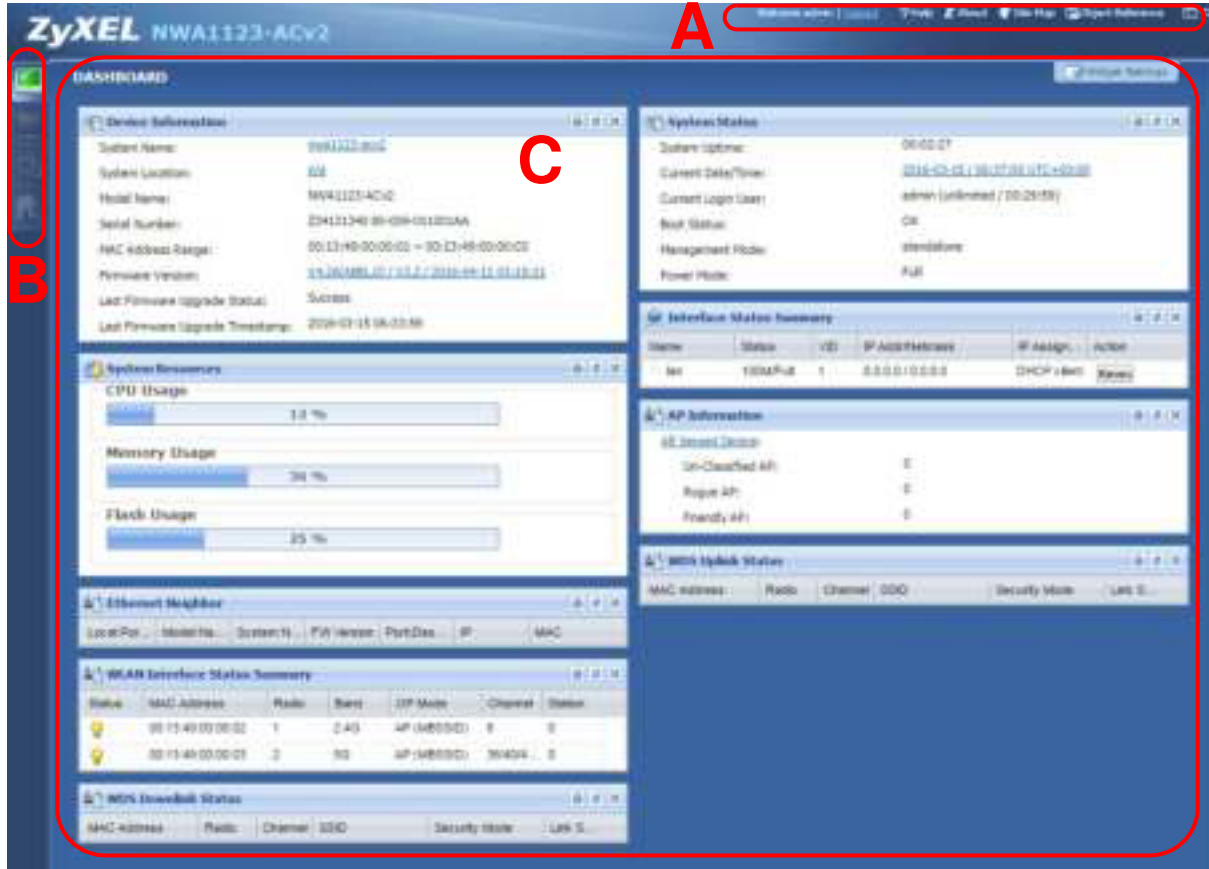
ZyXEL NWA1123-ACv2

A

Welcome admin | Logout Help About Site Map Object Reference

B

C

DASHBOARD

Widget Settings

Device Information

| | |
|---|---|
| System Name: | nwa1123-acv2 |
| System Location: | NA |
| Model Name: | NWA1123-ACv2 |
| Serial Number: | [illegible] |
| MAC Address Range: | 00:13:49:00:00:01 ~ 00:13:49:00:00:03 |
| Firmware Version: | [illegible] |
| Last Firmware Upgrade Status: | Success |
| Last Firmware Upgrade Timestamp: | 2016-03-15 06:03:58 |

System Resources

CPU Usage
13 %

Memory Usage
39 %

Flash Usage
25 %

Ethernet Neighbor

| Local Por... | Model Na... | System N... | FW Version | Port Des... | IP | MAC |
|---|---|---|---|---|---|---|

WLAN Interface Status Summary

| Status | MAC Address | Radio | Band | OP Mode | Channel | Station |
|---|---|---|---|---|---|---|
| | 00:13:49:00:00:02 | 1 | 2.4G | AP (MBSSID) | 8 | 0 |
| | 00:13:49:00:00:03 | 2 | 5G | AP (MBSSID) | 36/40/4... | 0 |

WDS Downlink Status

| MAC Address | Radio | Channel | SSID | Security Mode | Link S... |
|---|---|---|---|---|---|

System Status

| | |
|---|---|
| System Uptime: | 00:02:27 |
| Current Date/Time: | 2016-03-15 / 06:07:03 UTC+00:00 |
| Current Login User: | admin (unlimited / 00:29:59) |
| Boot Status: | OK |
| Management Mode: | standalone |
| Power Mode: | Full |

Interface Status Summary

| Name | Status | VID | IP Addr/Netmask | IP Assign... | Action |
|---|---|---|---|---|---|
| lan | 100M/Full | 1 | 0.0.0.0 / 0.0.0.0 | DHCP client | Renew |

AP Information

AP Sensed Device

Un-Classified AP: 0
Rogue AP: 0
Friendly AP: 0

WDS Uplink Status

| MAC Address | Radio | Channel | SSID | Security Mode | Link S... |
|---|---|---|---|---|---|